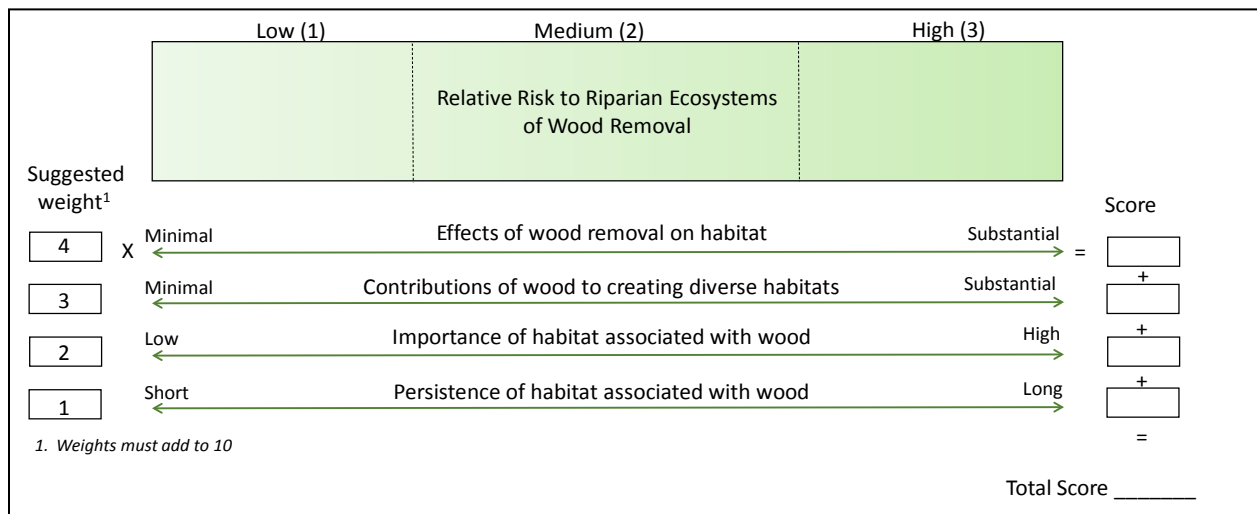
Low (1)

Medium (2)

High (3)

Relative Risk to Riparian Ecosystems of Wood Removal

Suggested weight$^1$

Score

4 X Minimal Effects of wood removal on habitat Substantial =

3 Minimal Contributions of wood to creating diverse habitats Substantial

+

2 Low Importance of habitat associated with wood High

+

1 Short Persistence of habitat associated with wood Long

+

=

1. Weights must add to 10

Total Score _______